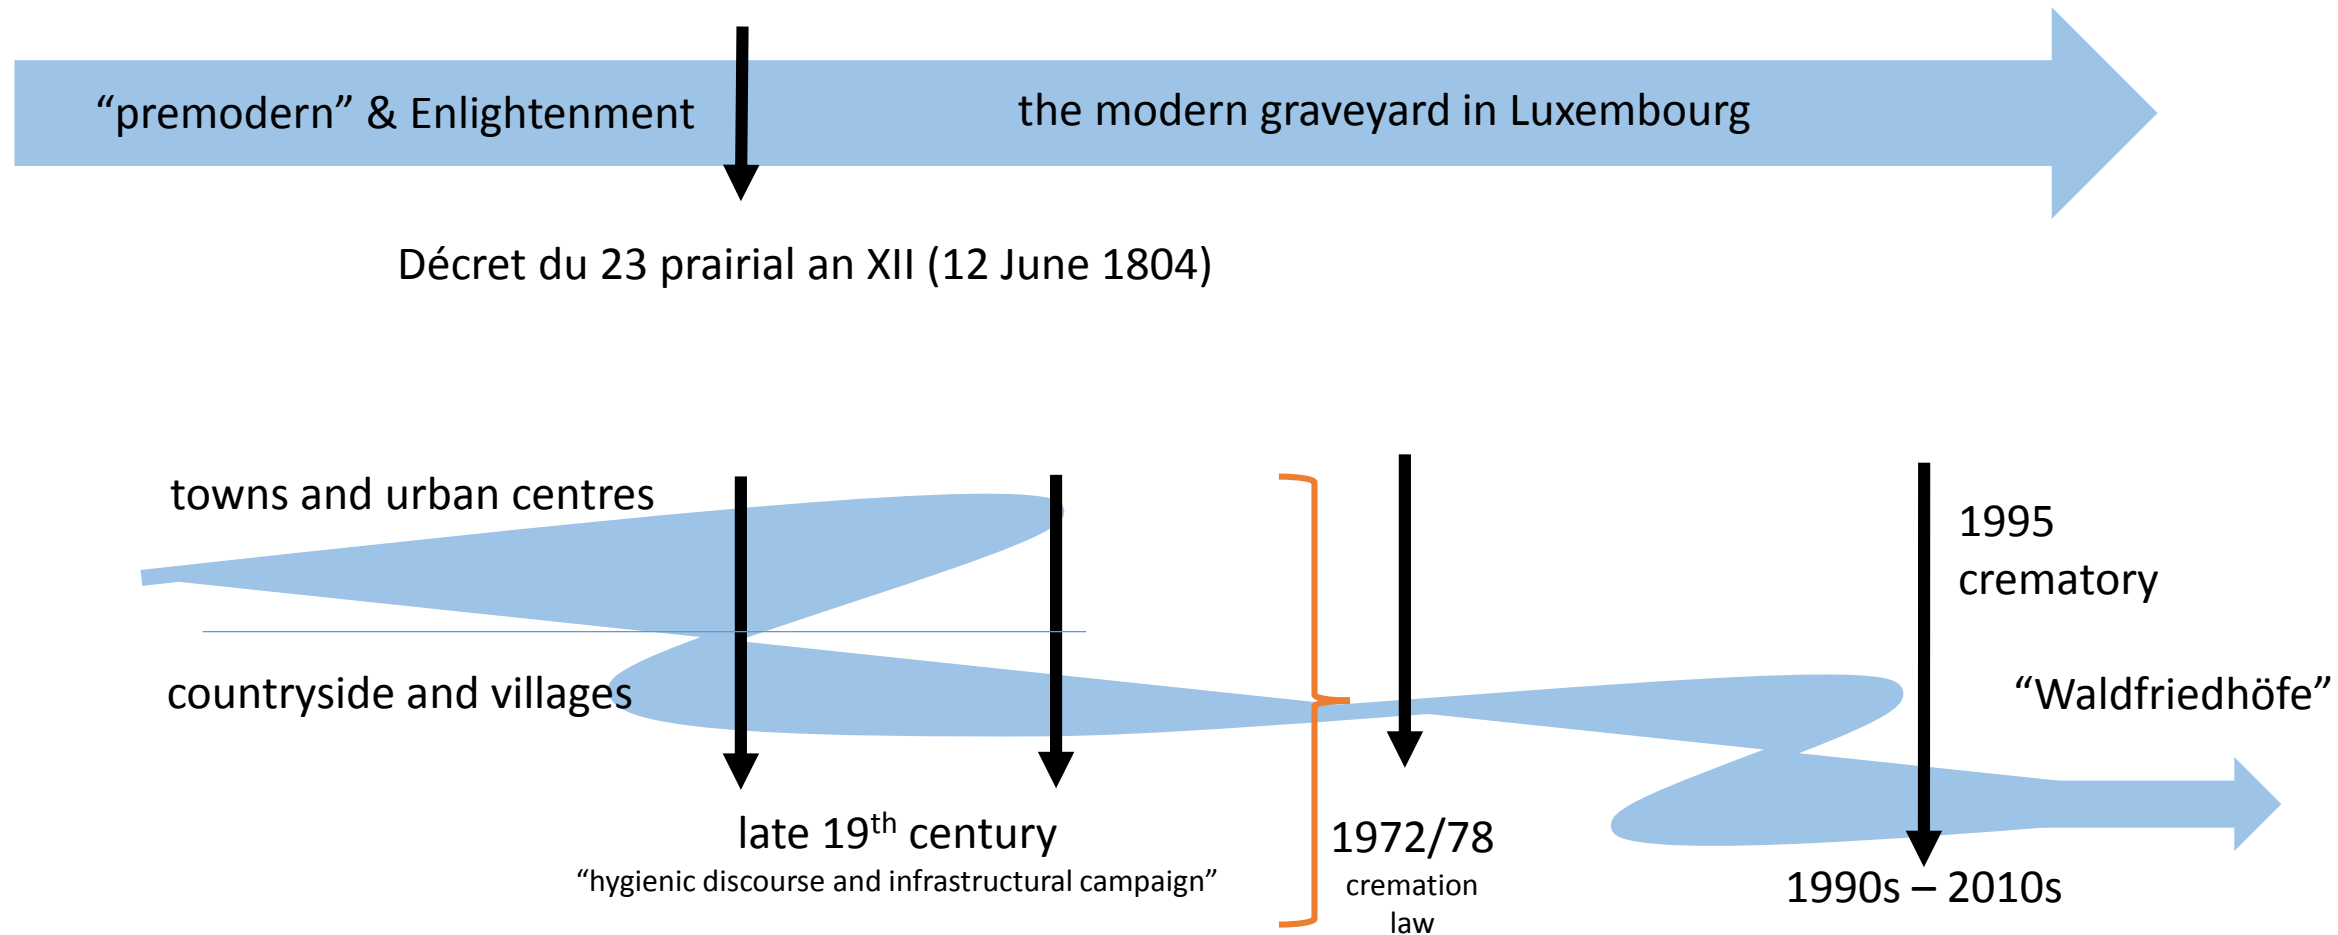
“premodern” & Enlightenment

the modern graveyard in Luxembourg

Décret du 23 prairial an XII (12 June 1804)

towns and urban centres

countryside and villages

1995 crematory

“Waldfriedhöfe”

late 19$^{th}$ century
“hygienic discourse and infrastructural campaign”

1972/78
cremation law

1990s – 2010s